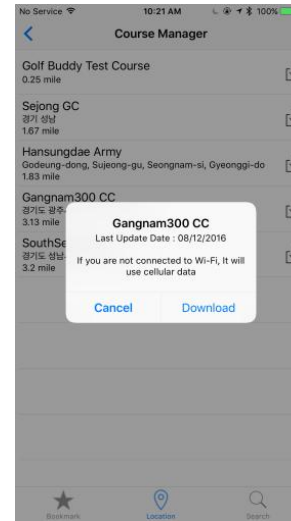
No Service 10:21 AM 100%

Course Manager

Golf Buddy Test Course
0.25 mile

Sejong GC
경기 성남
1.67 mile

Hansungdae Army
Godeung-dong, Sujeong-gu, Seongnam-si, Gyeonggi-do
1.83 mile

Gangnam300 CC
경기도 광주
3.13 mile

SouthSe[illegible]
경기도 성남
3.2 mile

Gangnam300 CC
Last Update Date : 08/12/2016

If you are not connected to Wi-Fi, It will use cellular data

Cancel
Download

Bookmark
Location
Search